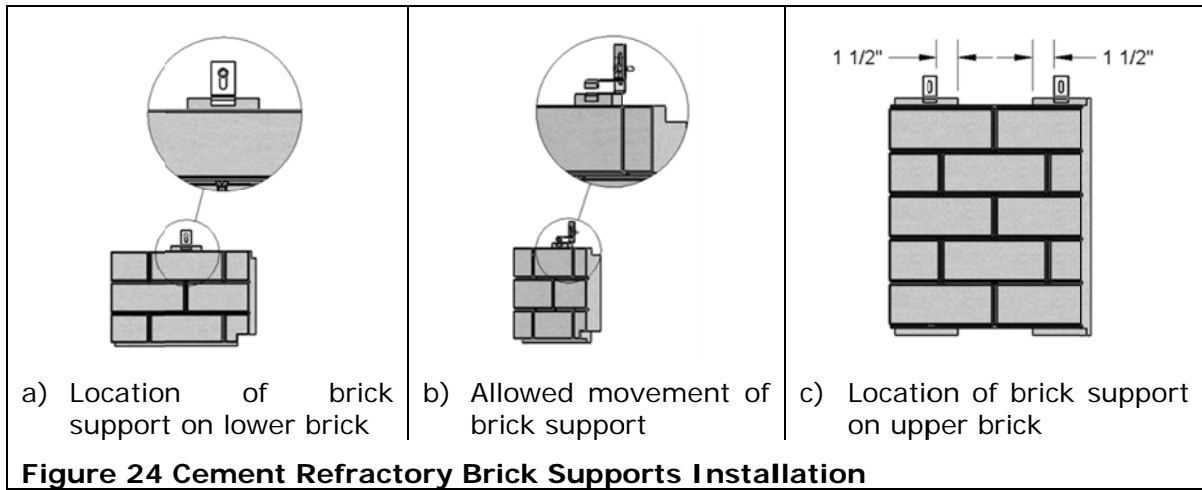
| | | 1 1/2" 1 1/2" |
|---|---|---|
| a) Location of brick support on lower brick | b) Allowed movement of brick support | c) Location of brick support on upper brick |

**Figure 24 Cement Refractory Brick Supports Installation**